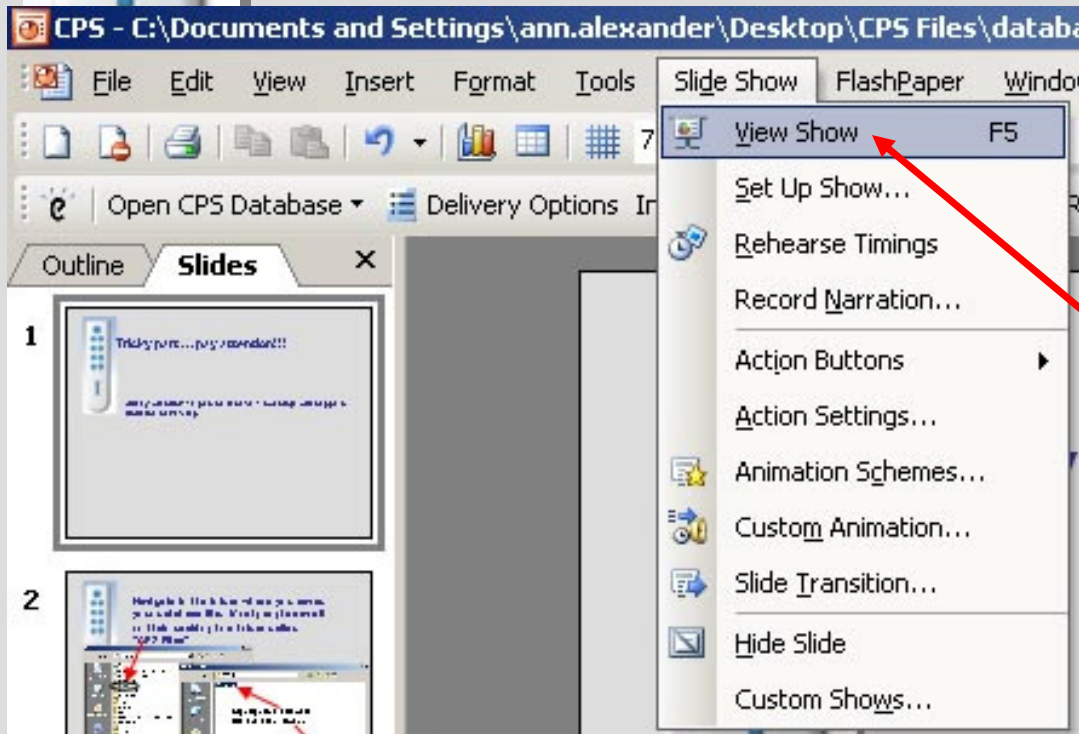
CPS - C:\Documents and Settings\ann.alexander\Desktop\CPS Files\databa

File Edit View Insert Format Tools Slide Show FlashPaper Windo

7

Open CPS Database ▾ Delivery Options In

Outline Slides ×

1

Tricky parts...pay attention!!!

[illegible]

2

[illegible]

View Show F5
Set Up Show...
Rehearse Timings
Record Narration...
Action Buttons
Action Settings...
Animation Schemes...
Custom Animation...
Slide Transition...
Hide Slide
Custom Shows...